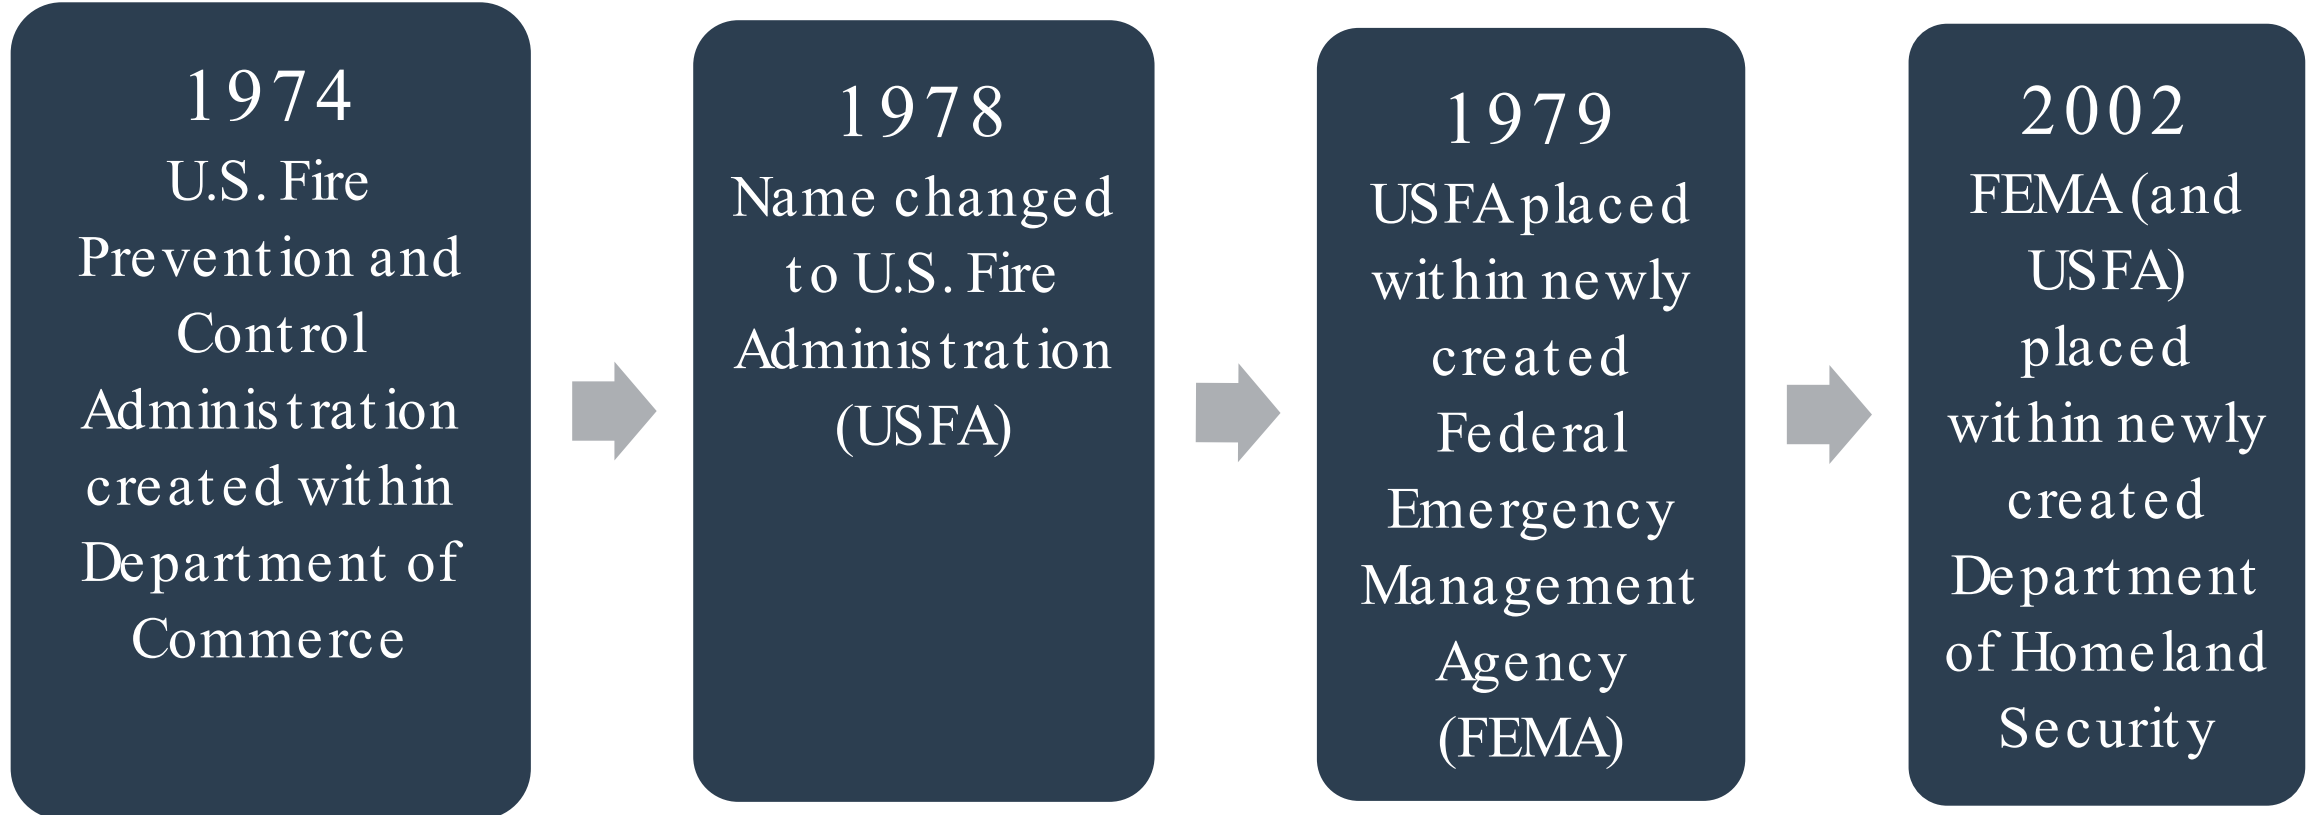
1974
U.S. Fire Prevention and Control Administration created within Department of Commerce

1978
Name changed to U.S. Fire Administration (USFA)

1979
USFA placed within newly created Federal Emergency Management Agency (FEMA)

2002
FEMA (and USFA) placed within newly created Department of Homeland Security